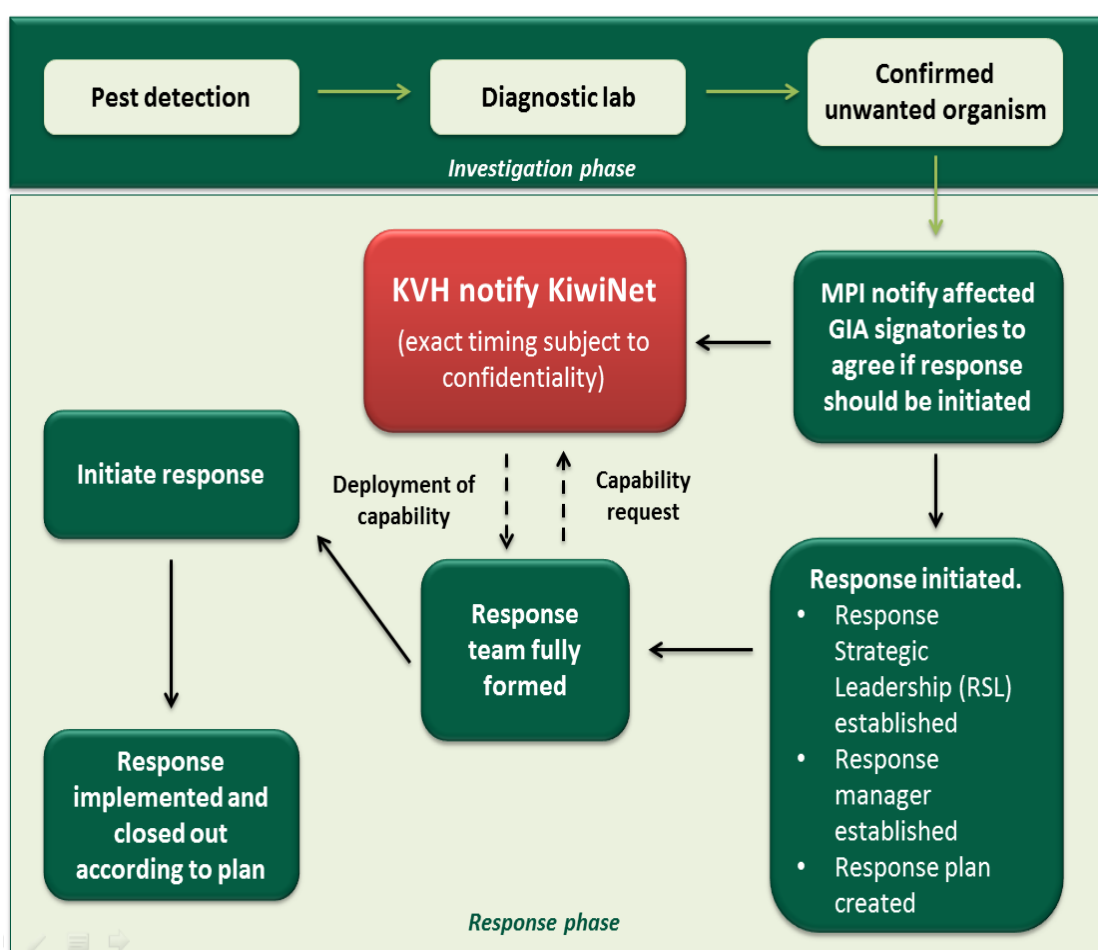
Pest detection

Diagnostic lab

Confirmed unwanted organism

Investigation phase

KVH notify KiwiNet

(exact timing subject to confidentiality)

MPI notify affected GIA signatories to agree if response should be initiated

Initiate response

Deployment of capability

Capability request

Response team fully formed

Response initiated.
• Response Strategic Leadership (RSL) established
• Response manager established
• Response plan created

Response implemented and closed out according to plan

Response phase